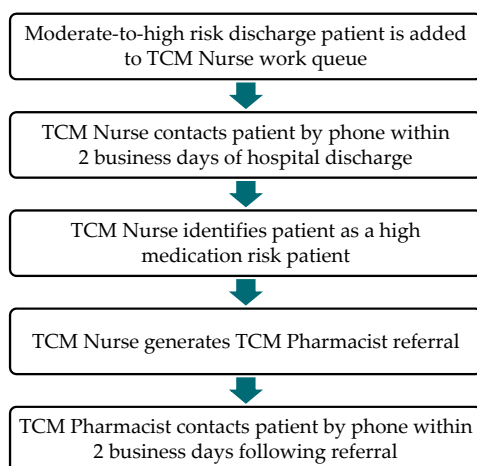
Moderate-to-high risk discharge patient is added to TCM Nurse work queue

TCM Nurse contacts patient by phone within 2 business days of hospital discharge

TCM Nurse identifies patient as a high medication risk patient

TCM Nurse generates TCM Pharmacist referral

TCM Pharmacist contacts patient by phone within 2 business days following referral